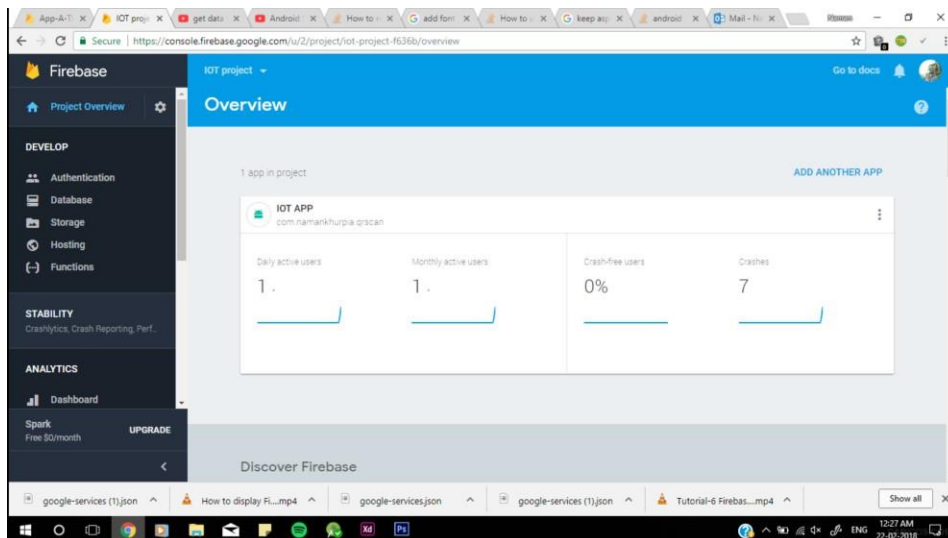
App-A-T × | IOT proje × | get data × | Android × | How to × | add font × | How to × | keep app × | android × | Mail - N × | Rizwan

Secure | https://console.firebase.google.com/u/2/project/iot-project-f636b/overview

Firebase

Project Overview

DEVELOP

Authentication

Database

Storage

Hosting

Functions

STABILITY
Crashlytics, Crash Reporting, Perf...

ANALYTICS

Dashboard

Spark
Free $0/month

UPGRADE

IOT project

Go to docs

Overview

1 app in project

ADD ANOTHER APP

IOT APP
com.namankhurpia.qrscan

Daily active users
1.

Monthly active users
1.

Crash-free users
0%

Crashes
7

Discover Firebase

google-services (1).json | How to display Fi....mp4 | google-services.json | google-services (1).json | Tutorial-6 Firebas....mp4 | Show all

ENG 12:27 AM 22-02-2018